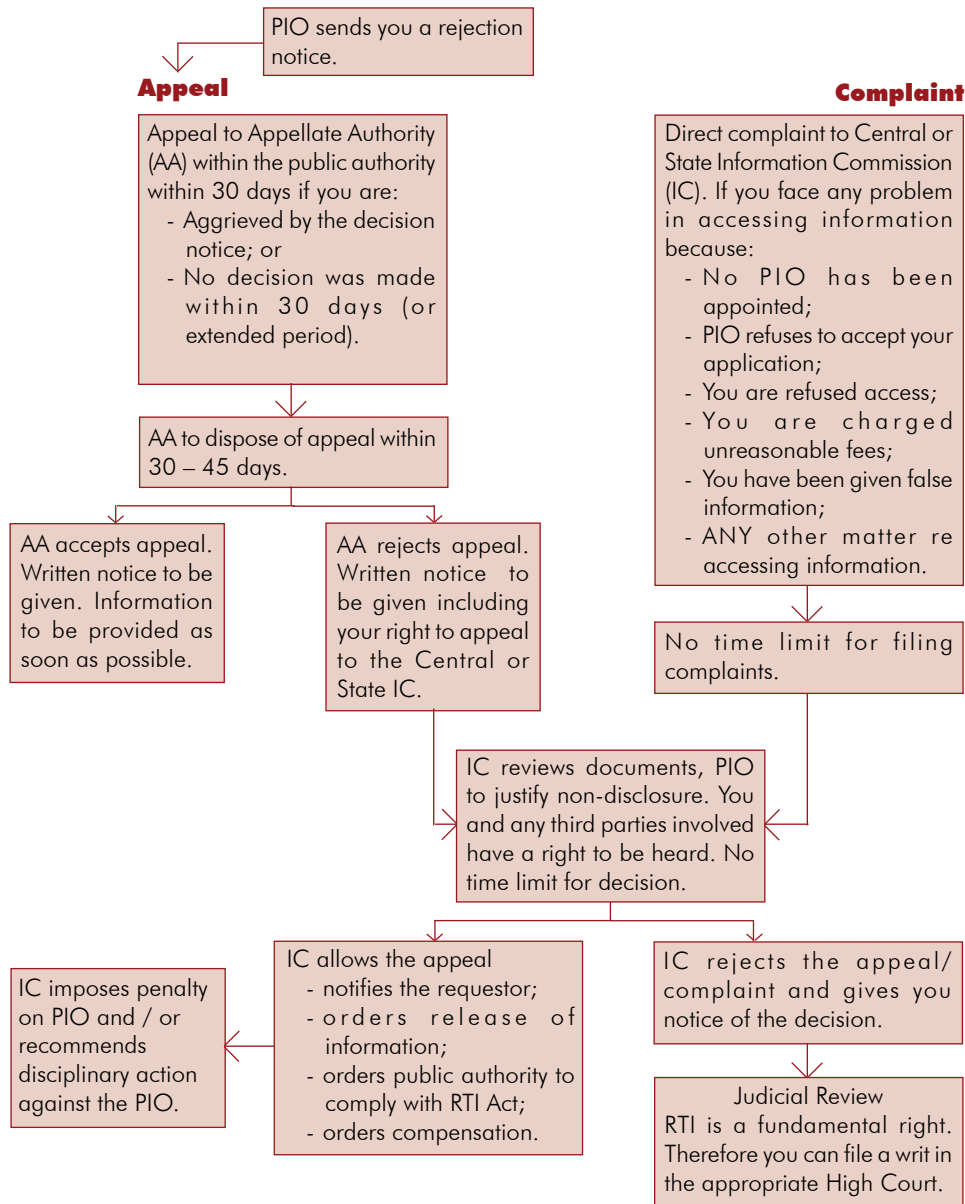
PIO sends you a rejection notice.

Appeal

Complaint

Appeal to Appellate Authority (AA) within the public authority within 30 days if you are:
- Aggrieved by the decision notice; or
- No decision was made within 30 days (or extended period).

Direct complaint to Central or State Information Commission (IC). If you face any problem in accessing information because:
- No PIO has been appointed;
- PIO refuses to accept your application;
- You are refused access;
- You are charged unreasonable fees;
- You have been given false information;
- ANY other matter re accessing information.

AA to dispose of appeal within 30 – 45 days.

No time limit for filing complaints.

AA accepts appeal. Written notice to be given. Information to be provided as soon as possible.

AA rejects appeal. Written notice to be given including your right to appeal to the Central or State IC.

IC reviews documents, PIO to justify non-disclosure. You and any third parties involved have a right to be heard. No time limit for decision.

IC imposes penalty on PIO and / or recommends disciplinary action against the PIO.

IC allows the appeal
- notifies the requestor;
- orders release of information;
- orders public authority to comply with RTI Act;
- orders compensation.

IC rejects the appeal/ complaint and gives you notice of the decision.

Judicial Review
RTI is a fundamental right. Therefore you can file a writ in the appropriate High Court.